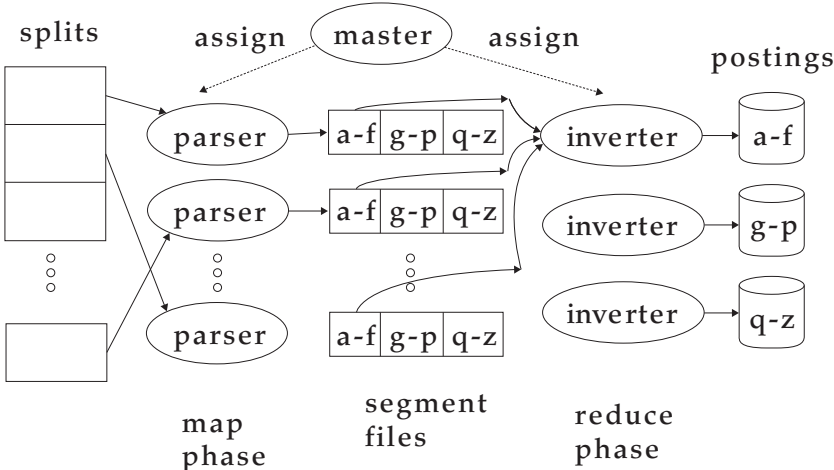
splits

assign

master

assign

postings

parser

a-f | g-p | q-z

inverter

a-f

parser

a-f | g-p | q-z

inverter

g-p

parser

a-f | g-p | q-z

inverter

q-z

map phase

segment files

reduce phase